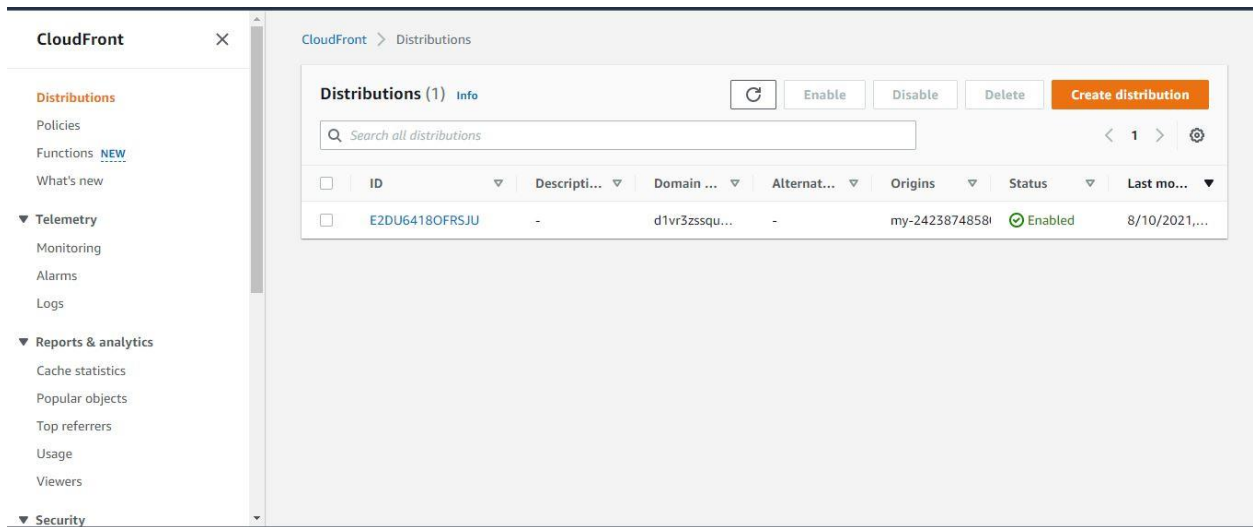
CloudFront ×

Distributions
Policies
Functions NEW
What's new

▼ Telemetry
Monitoring
Alarms
Logs

▼ Reports & analytics
Cache statistics
Popular objects
Top referrers
Usage
Viewers

▼ Security

CloudFront > Distributions

Distributions (1) Info

Enable Disable Delete Create distribution

Search all distributions

< 1 >

| | ID | Descripti... | Domain ... | Alternat... | Origins | Status | Last mo... |
|---|---|---|---|---|---|---|---|
| | E2DU6418OFRSJU | - | d1vr3zssqu... | - | my-24238748581 | Enabled | 8/10/2021,... |